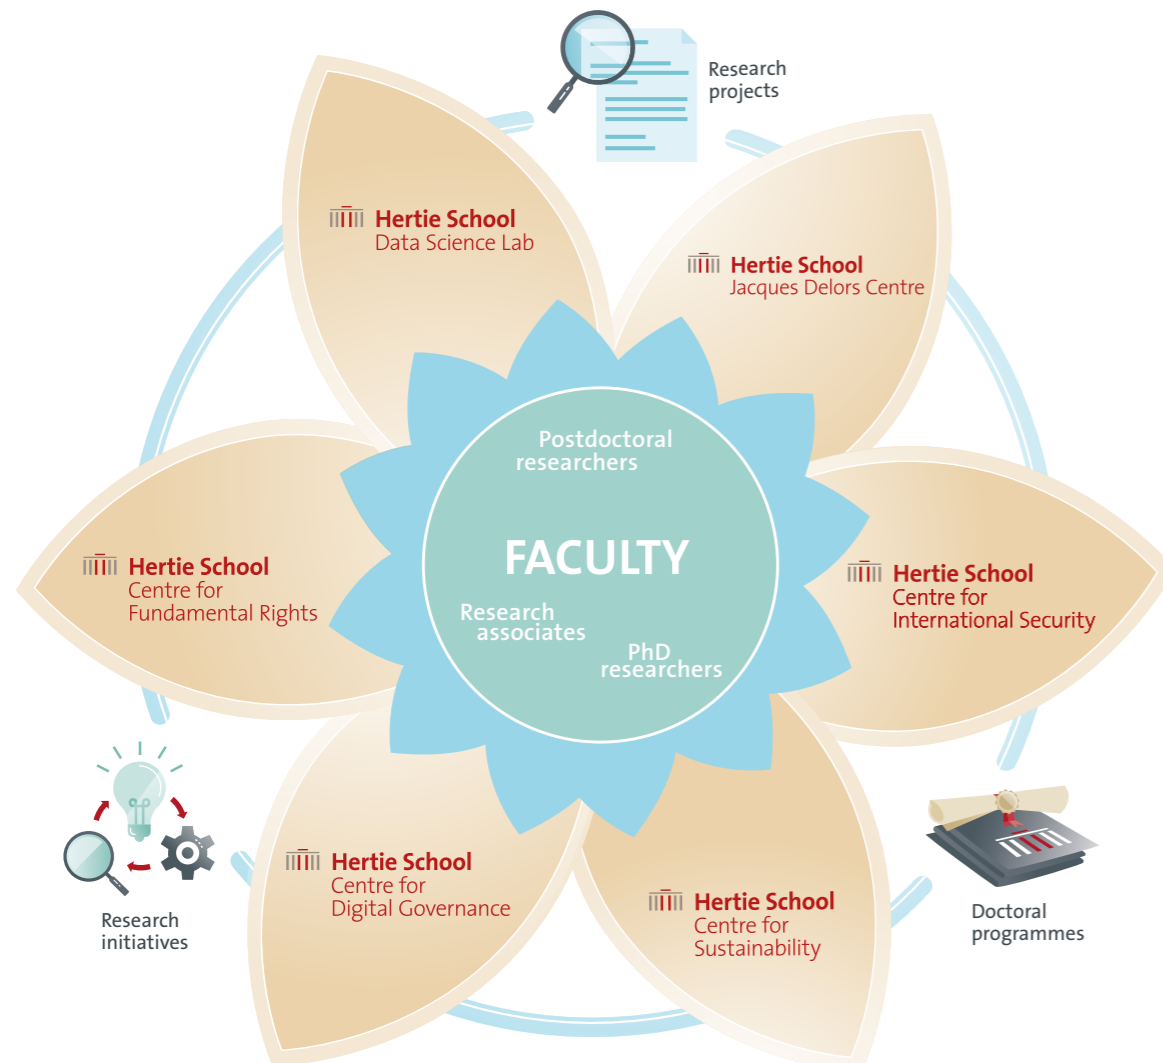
Research projects

Hertie School
Data Science Lab

Hertie School
Jacques Delors Centre

Postdoctoral researchers

FACULTY

Research associates

PhD researchers

Hertie School
Centre for Fundamental Rights

Hertie School
Centre for International Security

Hertie School
Centre for Digital Governance

Hertie School
Centre for Sustainability

Research initiatives

Doctoral programmes